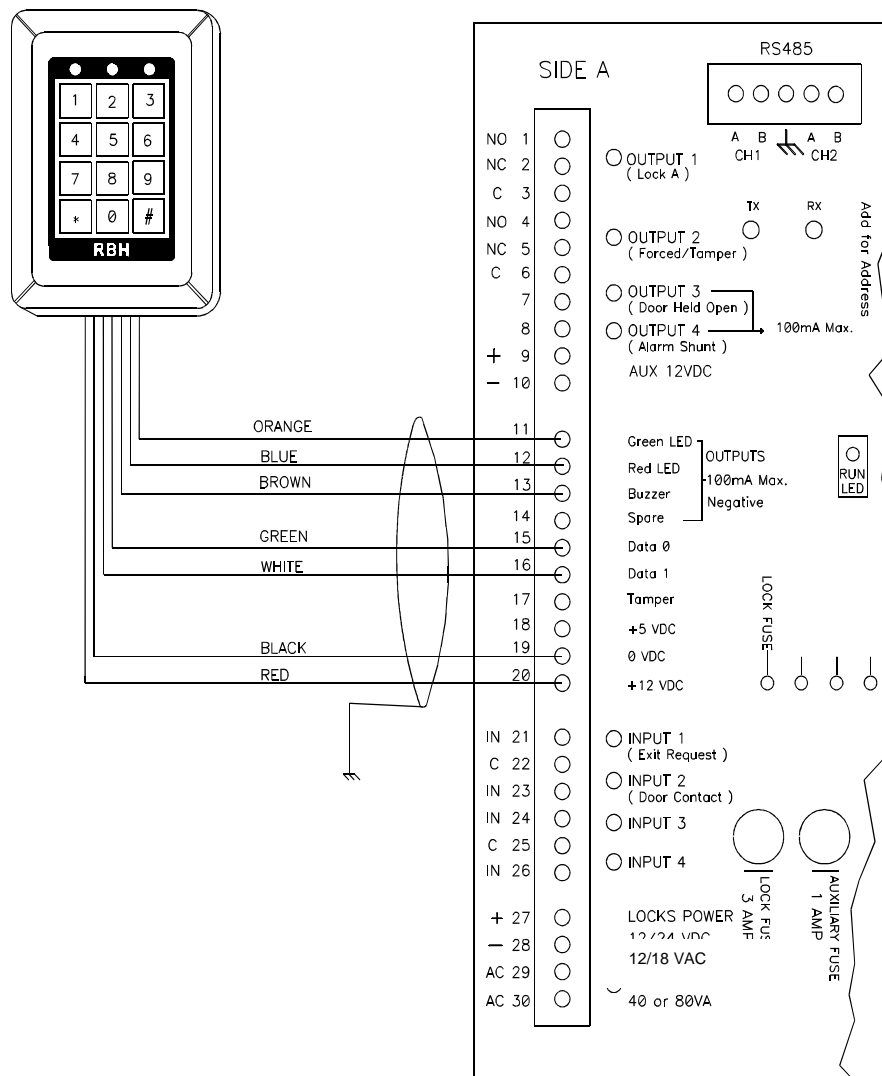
1 2 3
4 5 6
7 8 9
* 0 #
RBH

SIDE A

RS485

A B A B
CH1 CH2

NO 1
NC 2
C 3
NO 4
NC 5
C 6
7
8
+ 9
− 10

OUTPUT 1
( Lock A )

TX RX

Add for Address

OUTPUT 2
( Forced/Tamper )

OUTPUT 3
( Door Held Open )

OUTPUT 4
( Alarm Shunt )

100mA Max.

AUX 12VDC

ORANGE 11
BLUE 12
BROWN 13
14
GREEN 15
WHITE 16
17
18
BLACK 19
RED 20

Green LED
Red LED
Buzzer
Spare

OUTPUTS
-100mA Max.
Negative

RUN LED

Data 0
Data 1
Tamper
+5 VDC
0 VDC
+12 VDC

LOCK FUSE

IN 21
C 22
IN 23
IN 24
C 25
IN 26

INPUT 1
( Exit Request )
INPUT 2
( Door Contact )
INPUT 3
INPUT 4

LOCK FUS 3 AMF

AUXILIARY FUSE 1 AMP

+ 27
− 28
AC 29
AC 30

LOCKS POWER
12/24 VDC
12/18 VAC
40 or 80VA